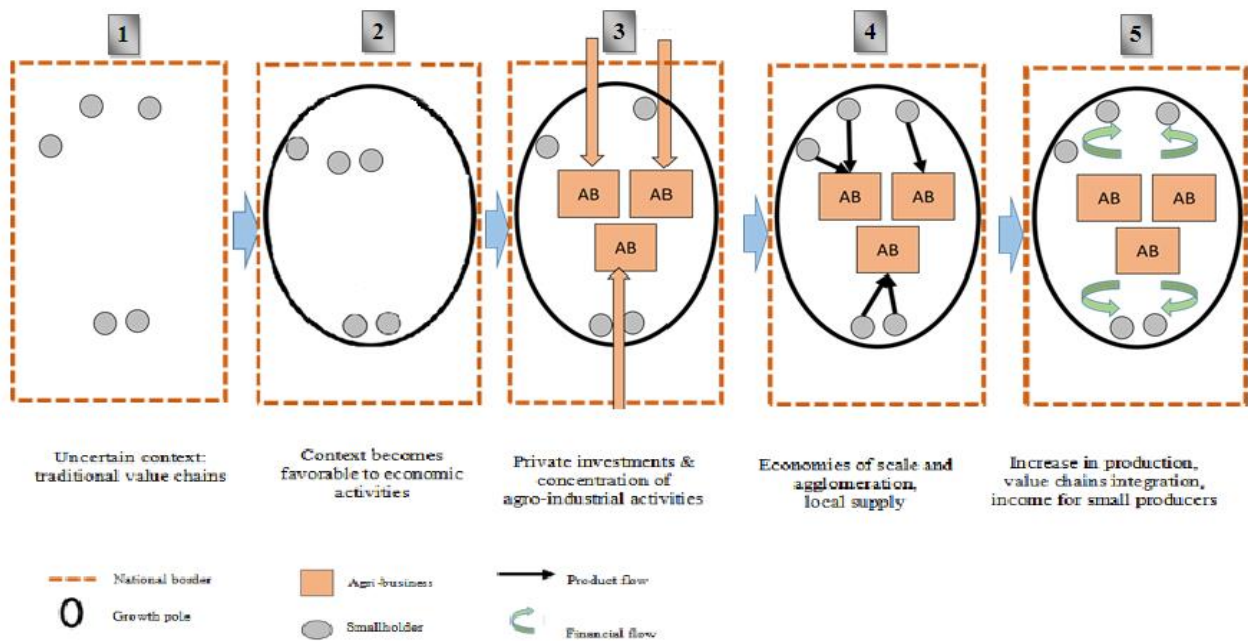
1

2

3

AB

AB

AB

4

AB

AB

AB

5

AB

AB

AB

Uncertain context: traditional value chains

Context becomes favorable to economic activities

Private investments & concentration of agro-industrial activities

Economies of scale and agglomeration, local supply

Increase in production, value chains integration, income for small producers

National border

Growth pole

Agri-business

Smallholder

Product flow

Financial flow